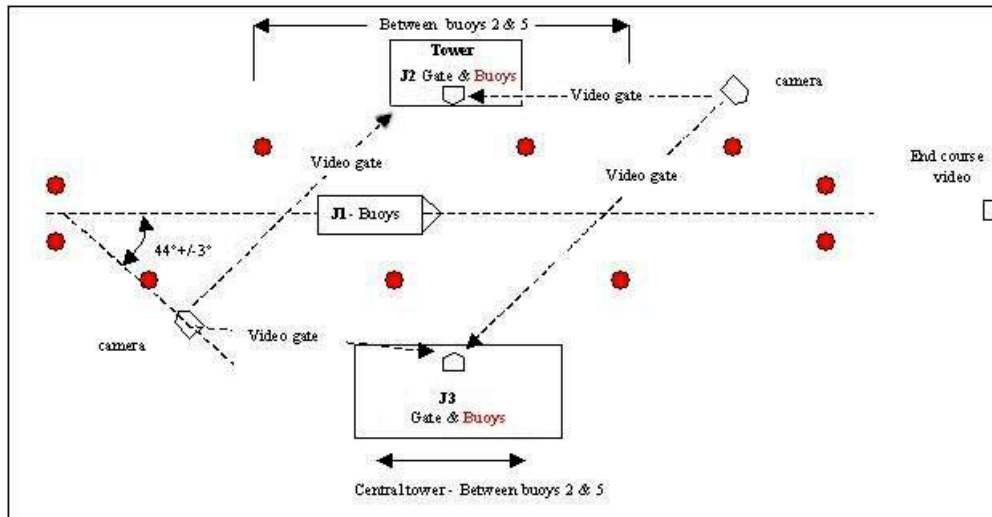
Between buoys 2 & 5

Tower

J2 Gate & Buoys

Video gate

camera

Video gate

Video gate

End course video

J1 - Buoys

44°+/-3°

camera

Video gate

J3

Gate & Buoys

Central tower - Between buoys 2 & 5